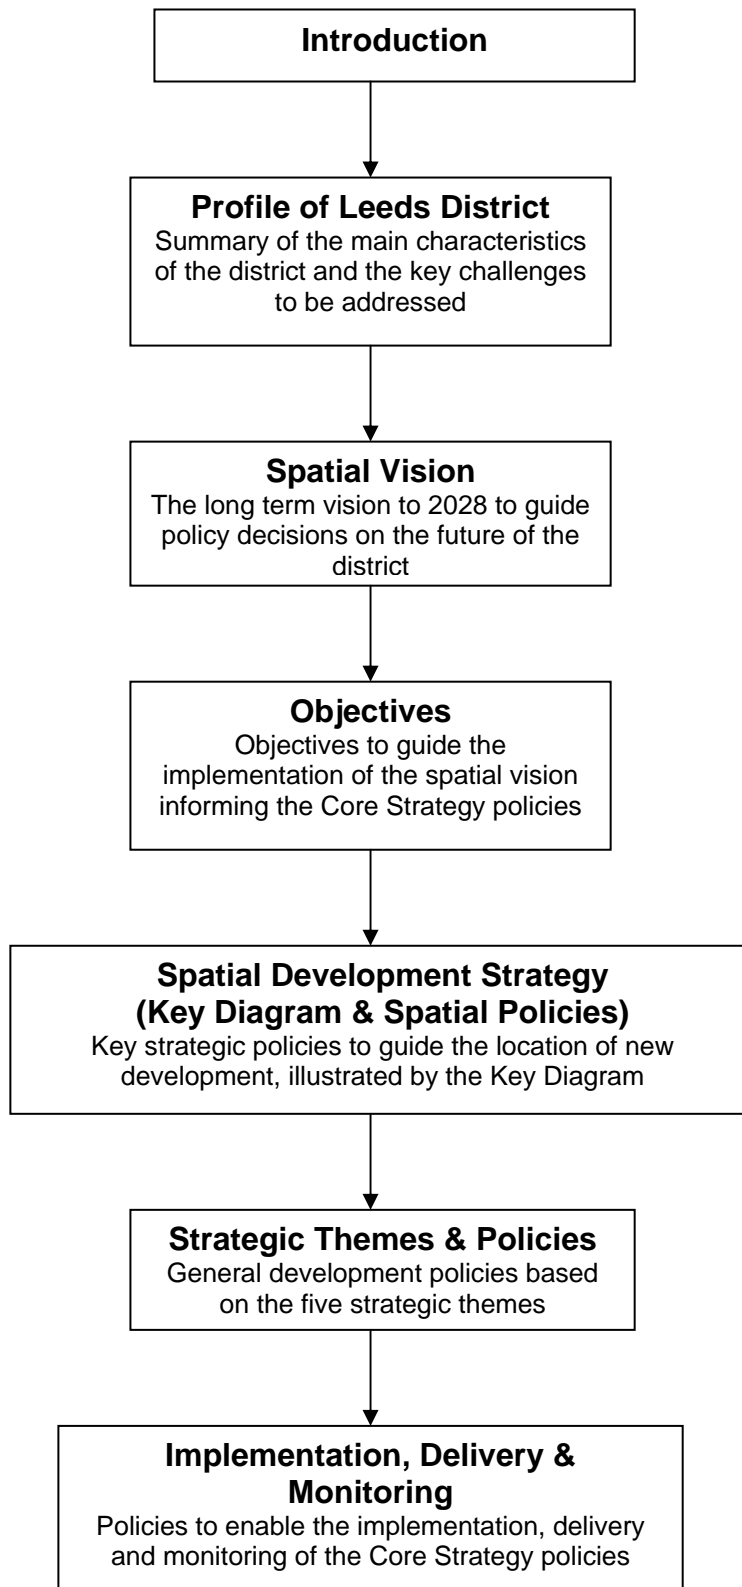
Introduction

Profile of Leeds District
Summary of the main characteristics of the district and the key challenges to be addressed

Spatial Vision
The long term vision to 2028 to guide policy decisions on the future of the district

Objectives
Objectives to guide the implementation of the spatial vision informing the Core Strategy policies

Spatial Development Strategy (Key Diagram & Spatial Policies)
Key strategic policies to guide the location of new development, illustrated by the Key Diagram

Strategic Themes & Policies
General development policies based on the five strategic themes

Implementation, Delivery & Monitoring
Policies to enable the implementation, delivery and monitoring of the Core Strategy policies